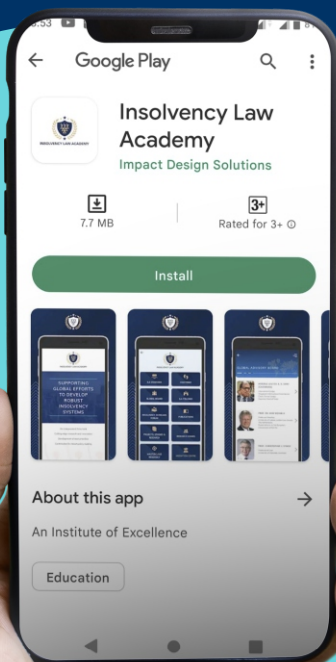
8:53

Google Play

INSOLVENCY LAW ACADEMY

Insolvency Law Academy

Impact Design Solutions

7.7 MB

3+

Rated for 3+ ⓘ

Install

SUPPORTING GLOBAL EFFORTS TO DEVELOP ROBUST INSOLVENCY SYSTEMS

About this app

An Institute of Excellence

Education